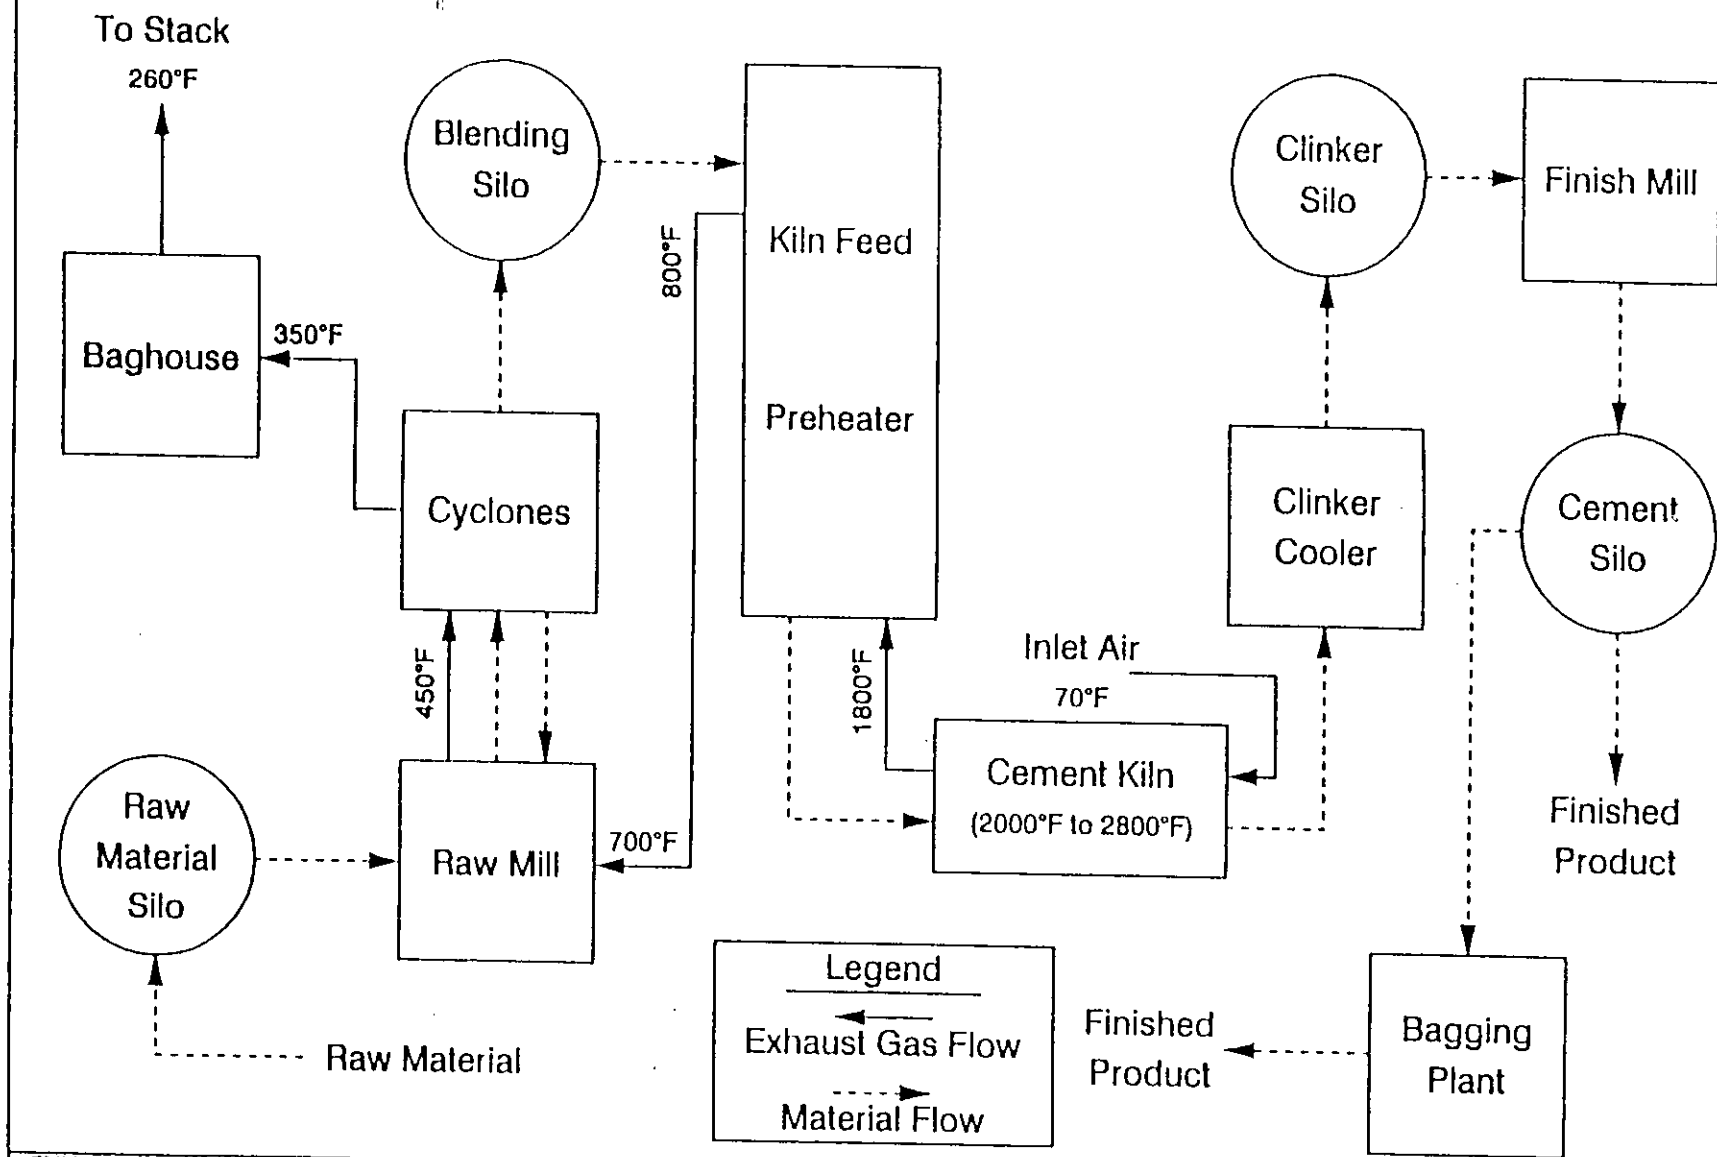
To Stack
260°F

Blending Silo

Kiln Feed

Preheater

Clinker Silo

Finish Mill

800°F

Baghouse

350°F

Cyclones

Clinker Cooler

Cement Silo

Inlet Air
70°F

450°F

1800°F

Cement Kiln
(2000°F to 2800°F)

Raw Material Silo

Raw Mill

700°F

Finished Product

Legend
Exhaust Gas Flow
Material Flow

Finished Product

Bagging Plant

Raw Material